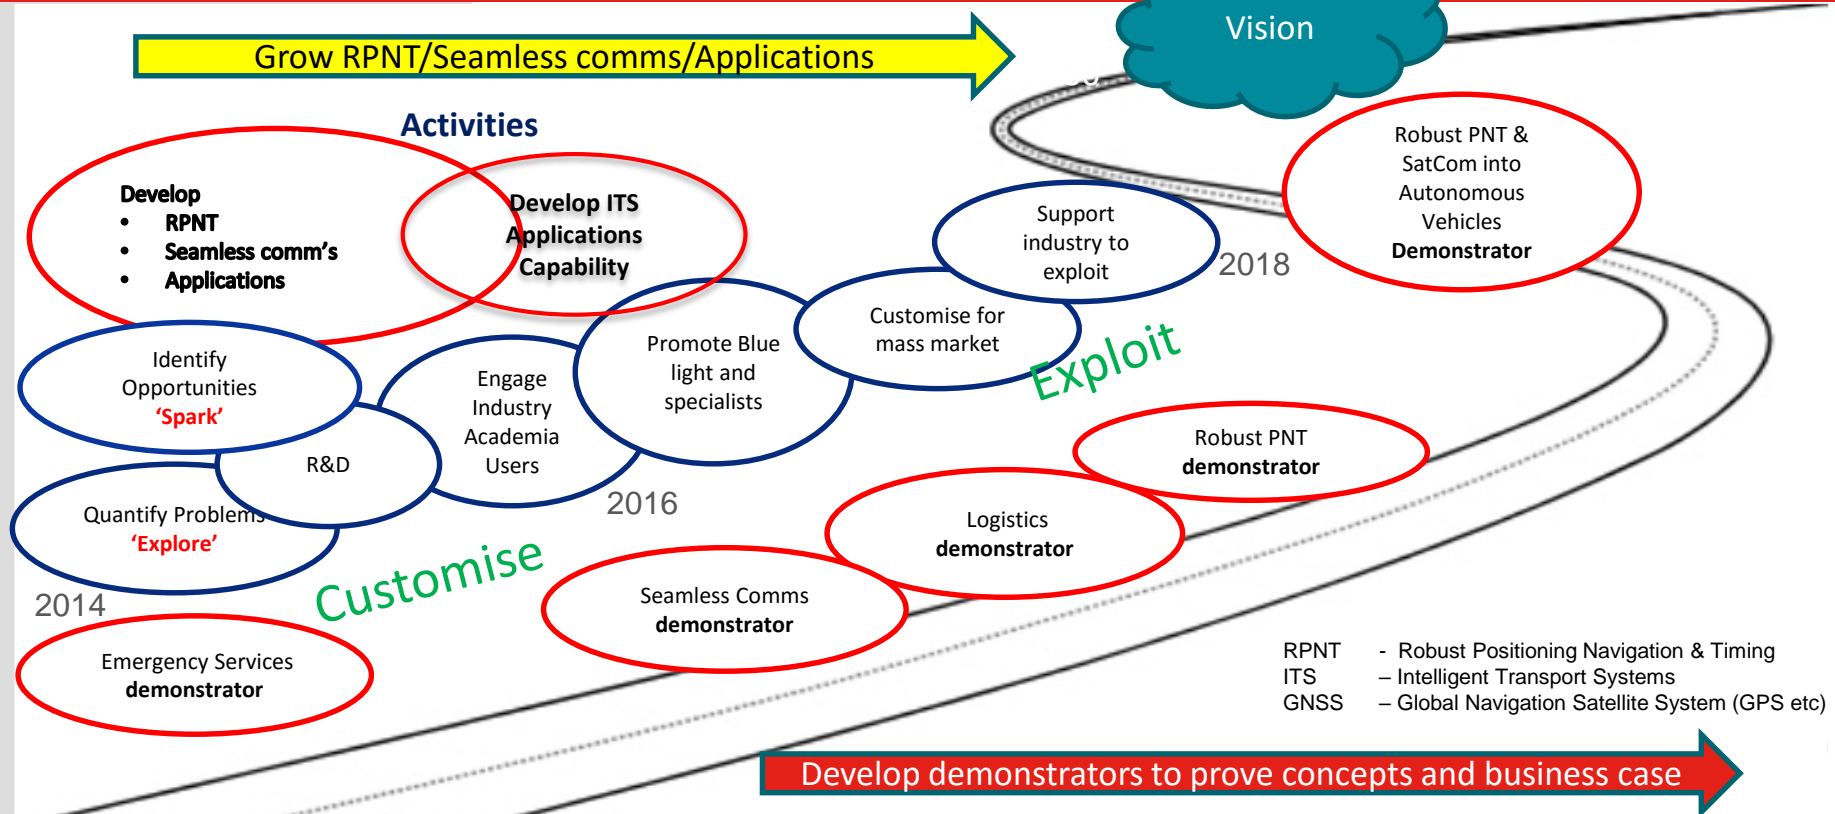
Grow RPNT/Seamless comms/Applications

Vision

Activities

Develop
- RPNT
- Seamless comm's
- Applications

Develop ITS Applications Capability

Support industry to exploit

Robust PNT & SatCom into Autonomous Vehicles
**Demonstrator**

2018

Customise for mass market

Identify Opportunities
'Spark'

Engage Industry Academia Users

Promote Blue light and specialists

Exploit

R&D

Robust PNT
**demonstrator**

2016

Quantify Problems
'Explore'

Logistics
**demonstrator**

Customise

2014

Seamless Comms
**demonstrator**

Emergency Services
**demonstrator**

RPNT - Robust Positioning Navigation & Timing
ITS – Intelligent Transport Systems
GNSS – Global Navigation Satellite System (GPS etc)

Develop demonstrators to prove concepts and business case